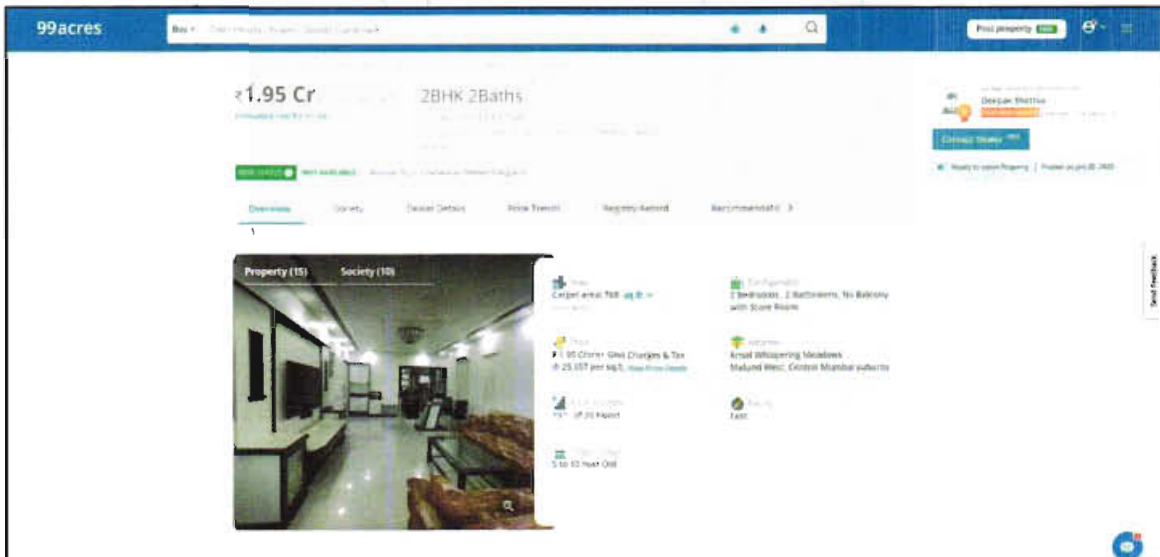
99acres

Buy

Post property

₹1.95 Cr

2BHK 2Baths

Deepak Shettiw

Contact Dealer

Overview

Society

Dealer Details

Price Trends

Registry Record

Recommendati >

Property (15)

Society (10)

Carpet area: 760 sq.ft.

2 Bedrooms, 2 Bathrooms, No Balcony with Store Room

₹ 1.95 Crore+ Govt Charges & Tax @ 25,657 per sq.ft.

Arcon Whispering Meadows Mulund West, Central Mumbai suburbs

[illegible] of 20 Floors

East

5 to 10 Year Old

Send Feedback